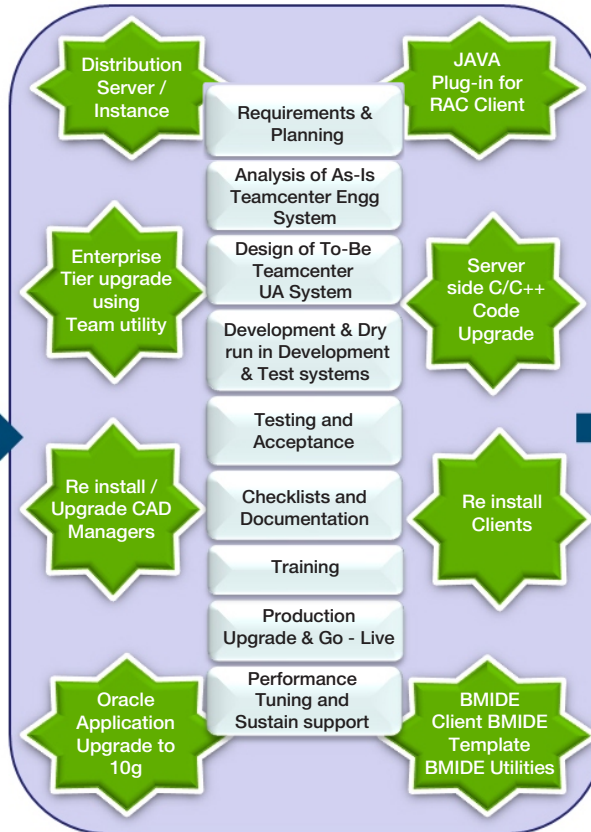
Distribution Server / Instance

JAVA Plug-in for RAC Client

Requirements & Planning

Analysis of As-Is Teamcenter Engg System

Design of To-Be Teamcenter UA System

Enterprise Tier upgrade using Team utility

Server side C/C++ Code Upgrade

Development & Dry run in Development & Test systems

Testing and Acceptance

Re install / Upgrade CAD Managers

Checklists and Documentation

Re install Clients

Training

Production Upgrade & Go - Live

Performance Tuning and Sustain support

Oracle Application Upgrade to 10g

BMIDE Client BMIDE Template BMIDE Utilities